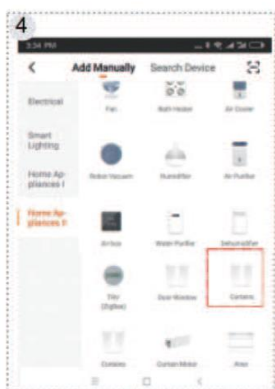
4

3:34 PM

<

Add Manually

Search Device

Electrical

Smart Lighting

Home Appliances I

Home Appliances II

Fan

Bath Heater

Air Cooler

Robot Vacuum

Humidifier

Air Purifier

Air box

Water Purifier

Dehumidifier

Tilt (ZigBee)

Door Window

Curtains

Curtains

Curtain Motor

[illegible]